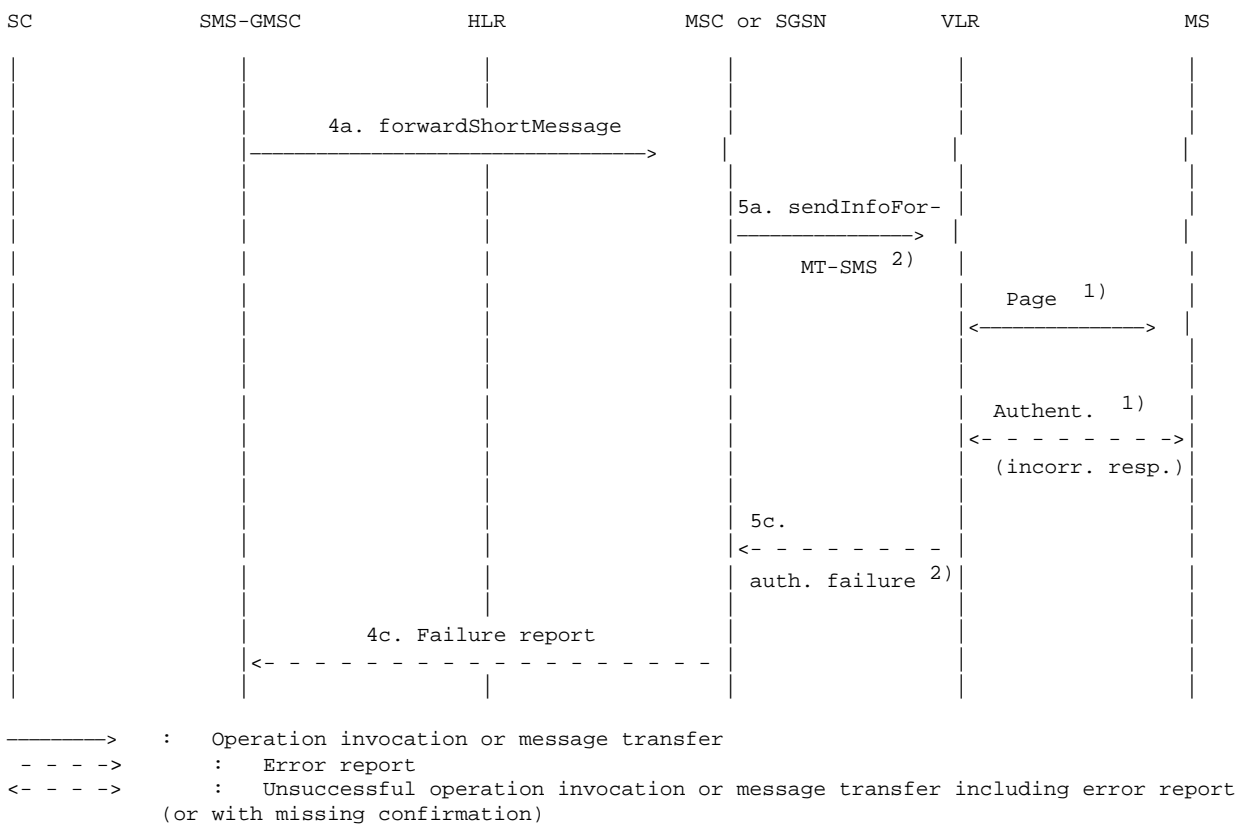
SC SMS-GMSC HLR MSC or SGSN VLR MS

4a. forwardShortMessage

5a. sendInfoFor-MT-SMS $^{2)}$

Page $^{1)}$

Authent. $^{1)}$

(incorr. resp.)

5c.

auth. failure $^{2)}$

4c. Failure report

————> : Operation invocation or message transfer
- - - -> : Error report
<- - - -> : Unsuccessful operation invocation or message transfer including error report (or with missing confirmation)